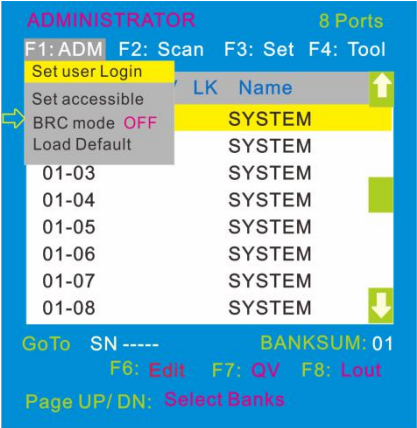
ADMINISTRATOR 8 Ports

F1: ADM F2: Scan F3: Set F4: Tool

Set user Login

Set accessible

BRC mode OFF

Load Default

LK Name

SYSTEM

SYSTEM

01-03 SYSTEM

01-04 SYSTEM

01-05 SYSTEM

01-06 SYSTEM

01-07 SYSTEM

01-08 SYSTEM

GoTo SN ----- BANKSUM: 01

F6: Edit F7: QV F8: Lout

Page UP/ DN: Select Banks